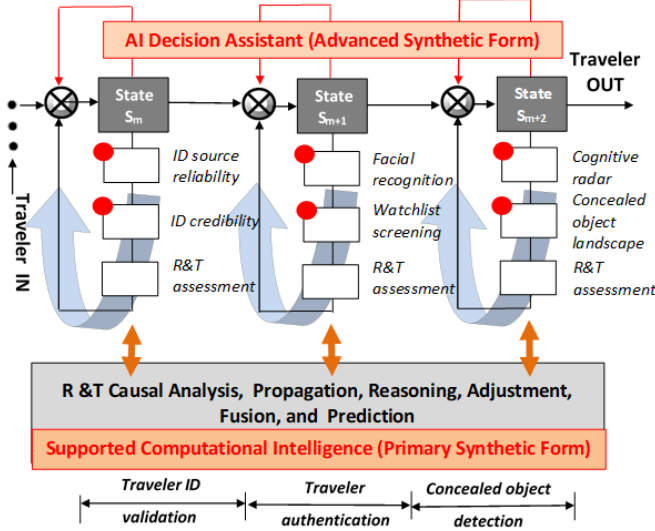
AI Decision Assistant (Advanced Synthetic Form)

Traveler OUT

Traveler IN

State $S_m$

ID source reliability

ID credibility

R&T assessment

State $S_{m+1}$

Facial recognition

Watchlist screening

R&T assessment

State $S_{m+2}$

Cognitive radar

Concealed object landscape

R&T assessment

R &T Causal Analysis, Propagation, Reasoning, Adjustment, Fusion, and Prediction

Supported Computational Intelligence (Primary Synthetic Form)

Traveler ID validation

Traveler authentication

Concealed object detection